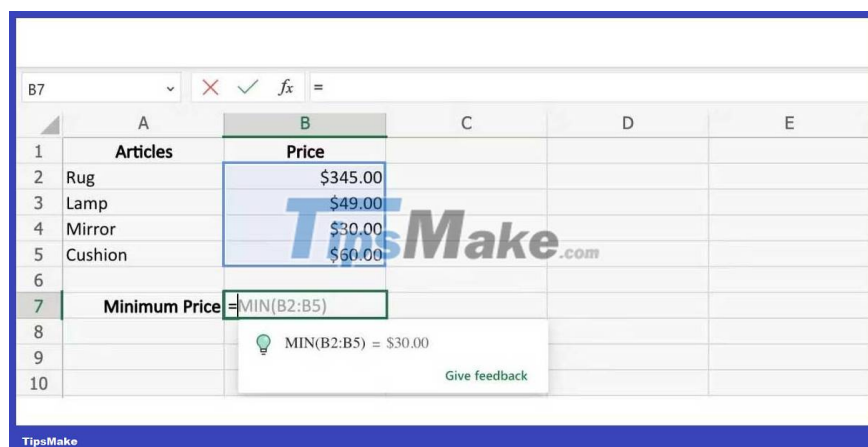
B7

$fx$ =

| | A | B | C | D | E |
|---|---|---|---|---|---|
| 1 | Articles | Price | | | |
| 2 | Rug | $345.00 | | | |
| 3 | Lamp | $49.00 | | | |
| 4 | Mirror | $30.00 | | | |
| 5 | Cushion | $60.00 | | | |
| 6 | | | | | |
| 7 | Minimum Price | =MIN(B2:B5) | | | |
| 8 | | | | | |
| 9 | | | | | |
| 10 | | | | | |

MIN(B2:B5) = $30.00

Give feedback

TipsMake.com

TipsMake